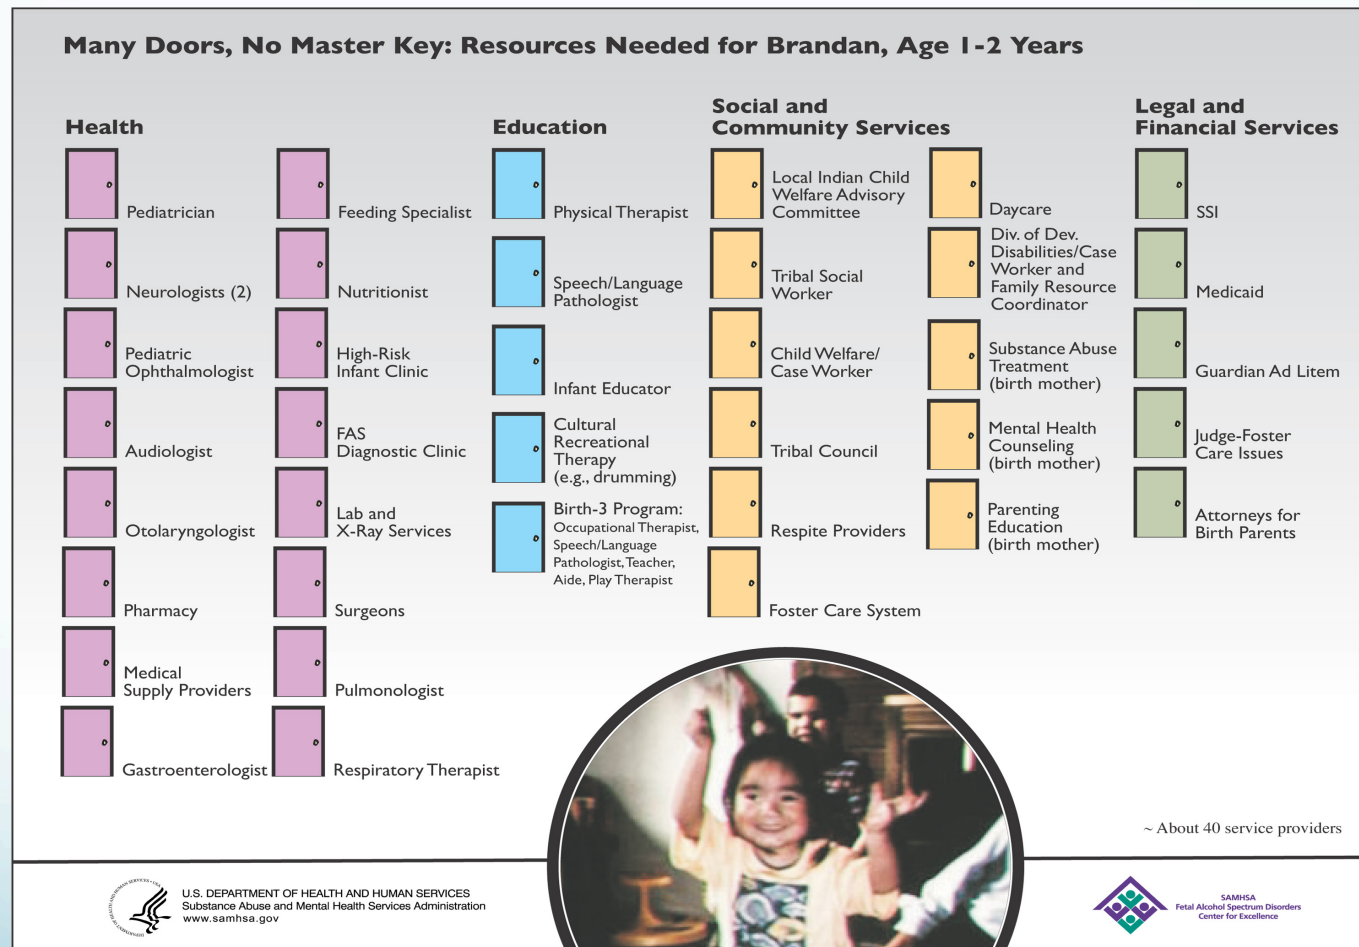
Many Doors, No Master Key: Resources Needed for Brandan, Age 1-2 Years

Health

Pediatrician

Neurologists (2)

Pediatric Ophthalmologist

Audiologist

Otolaryngologist

Pharmacy

Medical Supply Providers

Gastroenterologist

Feeding Specialist

Nutritionist

High-Risk Infant Clinic

FAS Diagnostic Clinic

Lab and X-Ray Services

Surgeons

Pulmonologist

Respiratory Therapist

Education

Physical Therapist

Speech/Language Pathologist

Infant Educator

Cultural Recreational Therapy (e.g., drumming)

Birth-3 Program: Occupational Therapist, Speech/Language Pathologist, Teacher, Aide, Play Therapist

Social and Community Services

Local Indian Child Welfare Advisory Committee

Tribal Social Worker

Child Welfare/ Case Worker

Tribal Council

Respite Providers

Foster Care System

Daycare

Div. of Dev. Disabilities/Case Worker and Family Resource Coordinator

Substance Abuse Treatment (birth mother)

Mental Health Counseling (birth mother)

Parenting Education (birth mother)

Legal and Financial Services

SSI

Medicaid

Guardian Ad Litem

Judge-Foster Care Issues

Attorneys for Birth Parents

~ About 40 service providers

U.S. DEPARTMENT OF HEALTH AND HUMAN SERVICES
Substance Abuse and Mental Health Services Administration
www.samhsa.gov

SAMHSA
Fetal Alcohol Spectrum Disorders
Center for Excellence